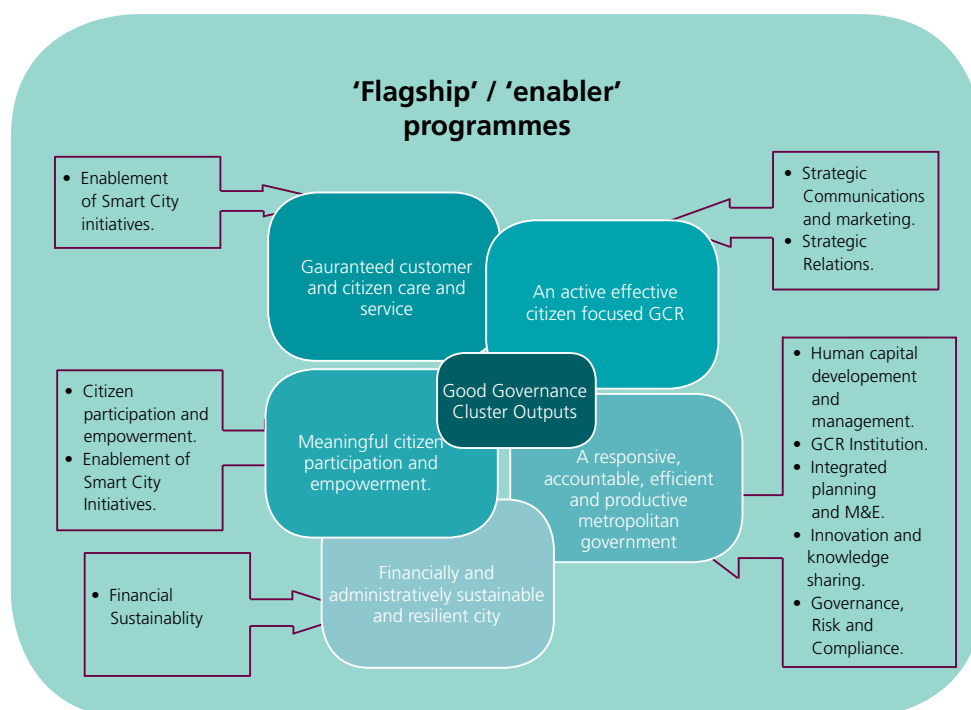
'Flagship' / 'enabler' programmes

- Enablement of Smart City initiatives.

- Strategic Communications and marketing.
- Strategic Relations.

Gauranteed customer and citizen care and service

An active effective citizen focused GCR

Good Governance Cluster Outputs

- Citizen participation and empowerment.
- Enablement of Smart City Initiatives.

Meaningful citizen participation and empowerment.

A responsive, accountable, efficient and productive metropolitan government

- Human capital developement and management.
- GCR Institution.
- Integrated planning and M&E.
- Innovation and knowledge sharing.
- Governance, Risk and Compliance.

- Financial Sustainablity

Financially and administratively sustainable and resilient city